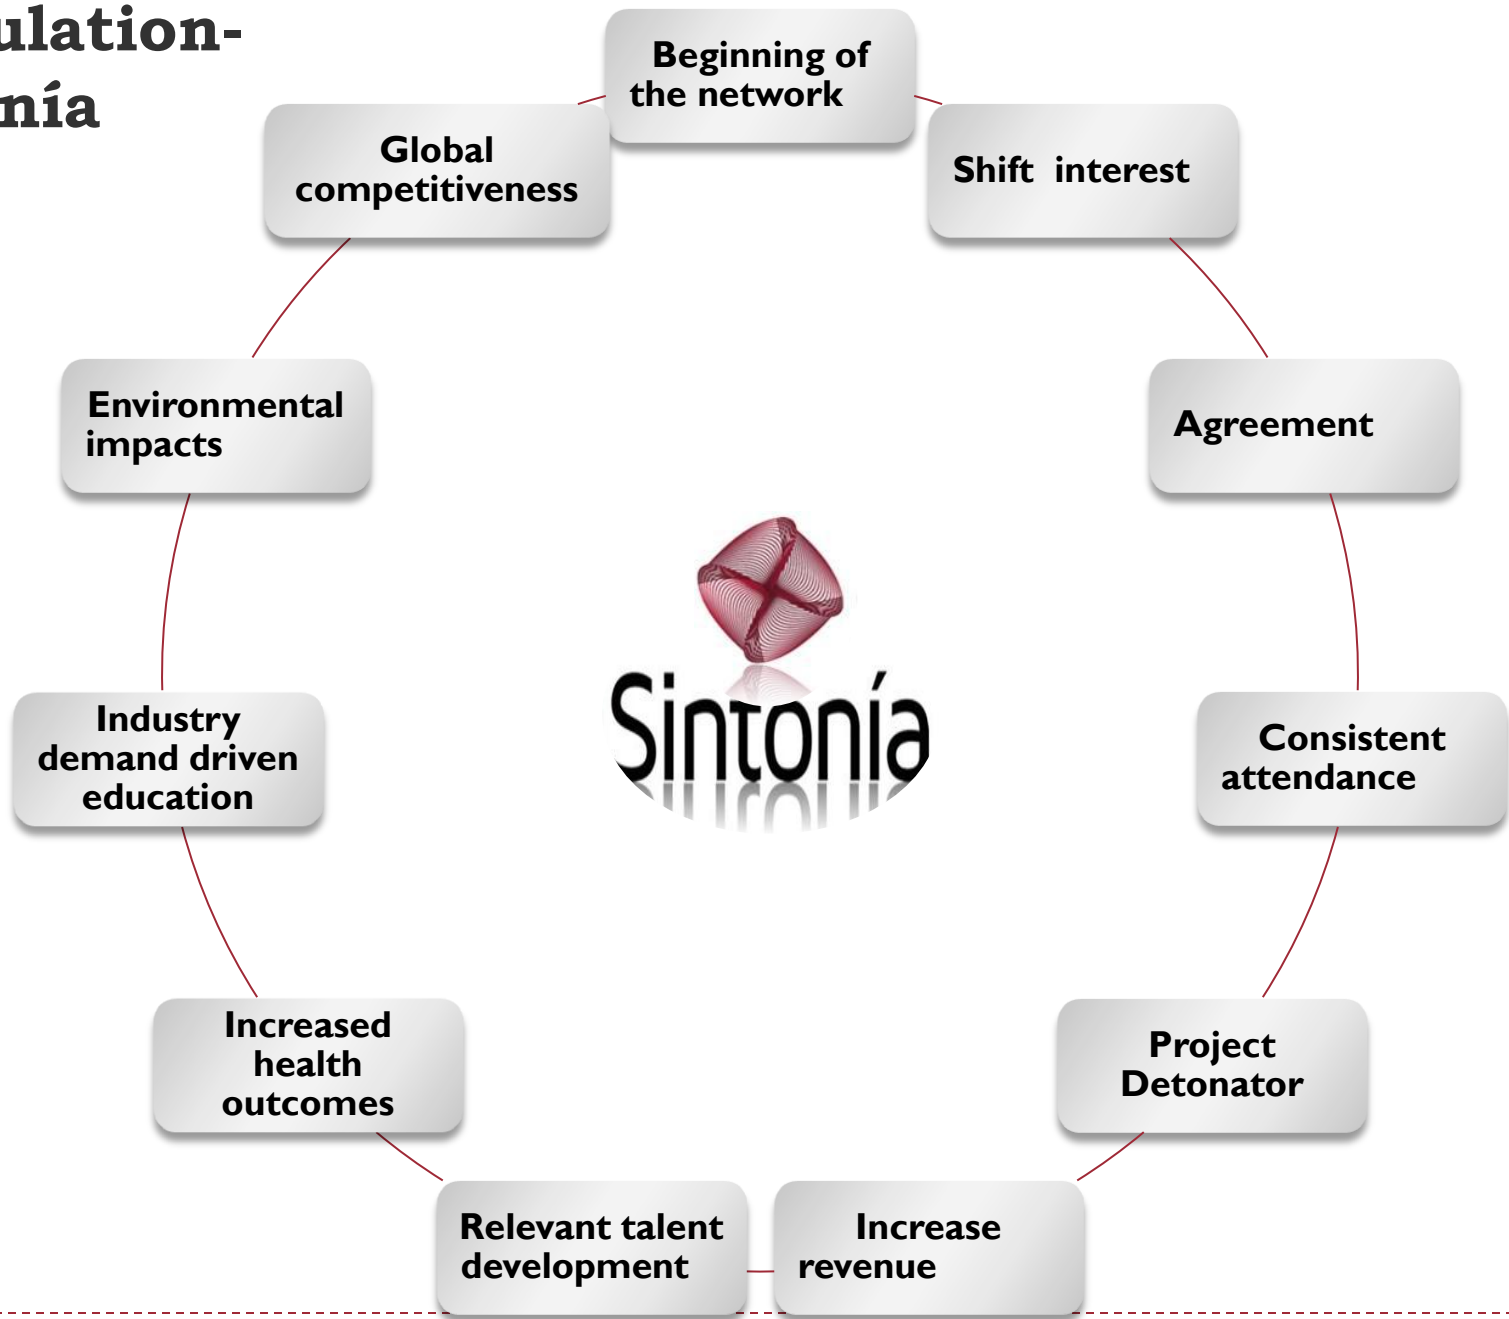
ulation-
nía

Beginning of the network

Shift interest

Agreement

Consistent attendance

Project Detonator

Increase revenue

Relevant talent development

Increased health outcomes

Industry demand driven education

Environmental impacts

Global competitiveness

Sintonía